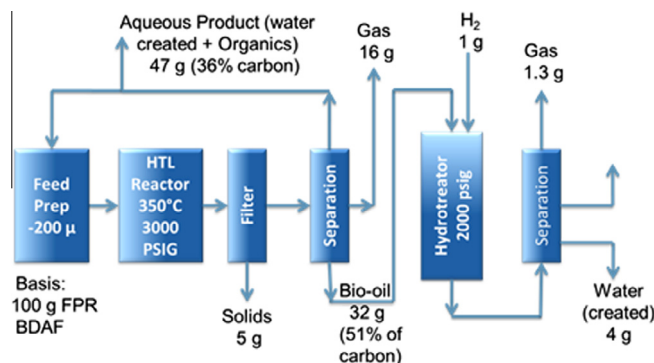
Aqueous Product (water created + Organics) 47 g (36% carbon)

Gas 16 g

$H_2$ 1 g

Gas 1.3 g

Feed Prep -200 μ

HTL Reactor 350°C 3000 PSIG

Filter

Separation

Hydrotreater 2000 psig

Separation

Basis: 100 g FPR BDAF

Solids 5 g

Bio-oil 32 g (51% of carbon)

Water (created) 4 g